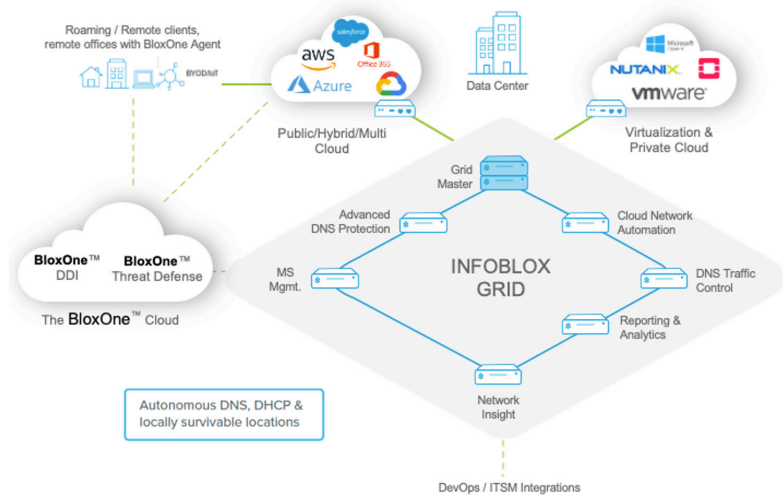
Roaming / Remote clients, remote offices with BloxOne Agent

BYOD/IoT

aws

salesforce

Office 365

Azure

Public/Hybrid/Multi Cloud

Data Center

Microsoft Hyper-V

NUTANIX

vmware

Virtualization & Private Cloud

Grid Master

Advanced DNS Protection

Cloud Network Automation

BloxOne™ DDI

BloxOne™ Threat Defense

The BloxOne™ Cloud

MS Mgmt.

INFOBLOX GRID

DNS Traffic Control

Reporting & Analytics

Autonomous DNS, DHCP & locally survivable locations

Network Insight

DevOps / ITSM Integrations